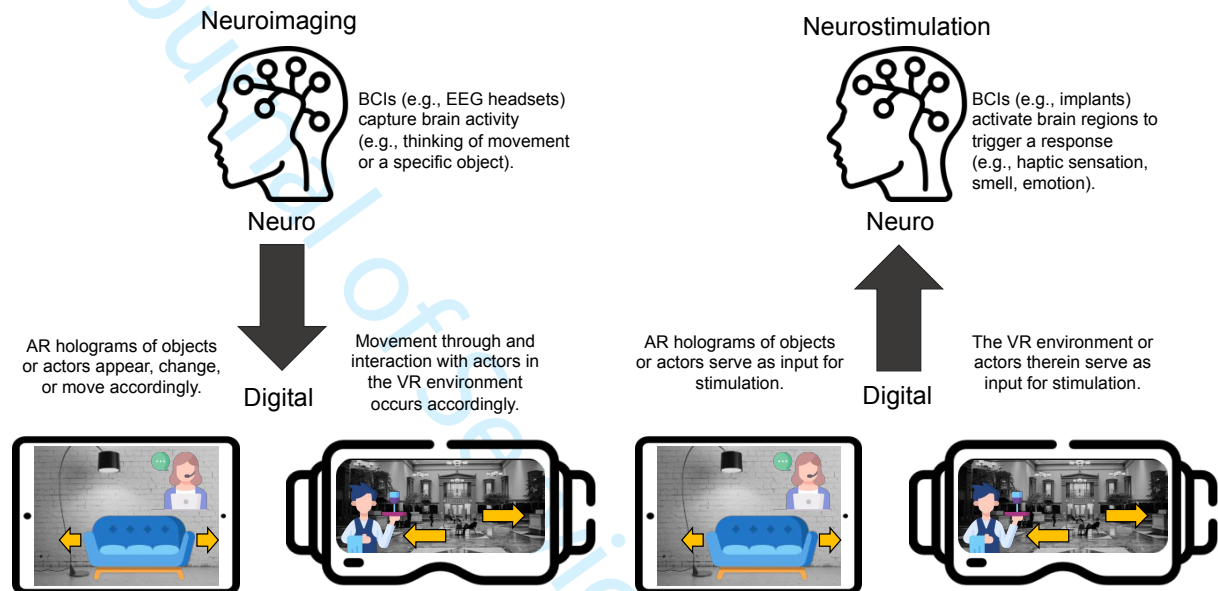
Neuroimaging

BCIs (e.g., EEG headsets) capture brain activity (e.g., thinking of movement or a specific object).

Neuro

AR holograms of objects or actors appear, change, or move accordingly.

Movement through and interaction with actors in the VR environment occurs accordingly.

Digital

Neurostimulation

BCIs (e.g., implants) activate brain regions to trigger a response (e.g., haptic sensation, smell, emotion).

Neuro

AR holograms of objects or actors serve as input for stimulation.

The VR environment or actors therein serve as input for stimulation.

Digital